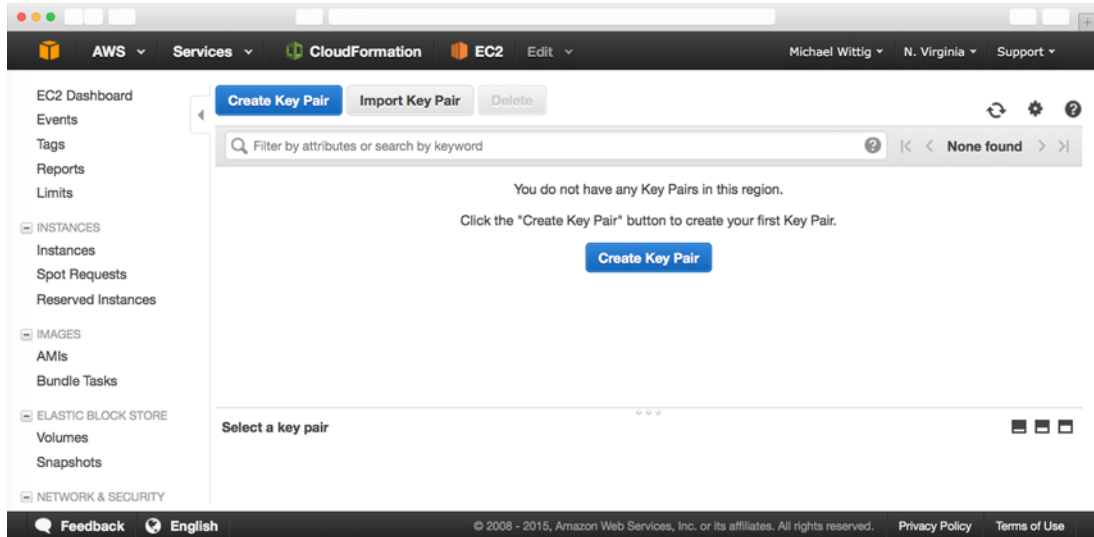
AWS Services CloudFormation EC2 Edit Michael Wittig N. Virginia Support

EC2 Dashboard
Events
Tags
Reports
Limits

INSTANCES
Instances
Spot Requests
Reserved Instances

IMAGES
AMIs
Bundle Tasks

ELASTIC BLOCK STORE
Volumes
Snapshots

NETWORK & SECURITY

Create Key Pair Import Key Pair Delete

Filter by attributes or search by keyword

None found

You do not have any Key Pairs in this region.

Click the "Create Key Pair" button to create your first Key Pair.

Create Key Pair

Select a key pair

Feedback English

© 2008 - 2015, Amazon Web Services, Inc. or its affiliates. All rights reserved. Privacy Policy Terms of Use